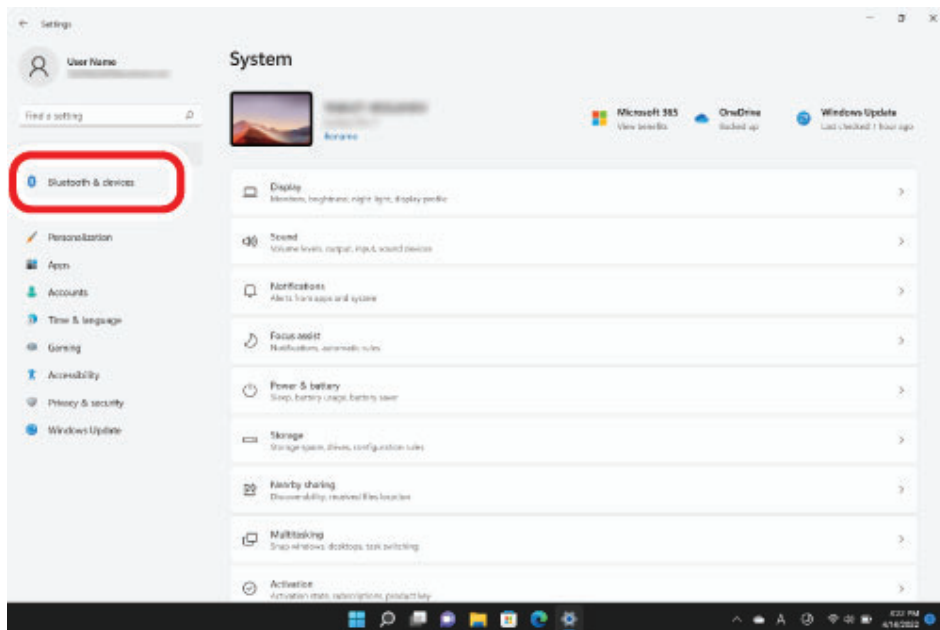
Settings

User Name

Find a setting

Bluetooth & devices

Personalization

Apps

Accounts

Time & language

Gaming

Accessibility

Privacy & security

Windows Update

System

Rename

Microsoft 365
View benefits

OneDrive
Backed up

Windows Update
Last checked 1 hour ago

Display
Monitors, brightness, night light, display profile

Sound
Volume levels, output, input, sound devices

Notifications
Alerts from apps and system

Focus assist
Notifications, automatic rules

Power & battery
Sleep, battery usage, battery saver

Storage
Storage space, drives, configuration rules

Nearby sharing
Discoverability, received files location

Multitasking
Snap windows, desktops, task switching

Activation
Activation state, subscriptions, product key

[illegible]
4/14/2022